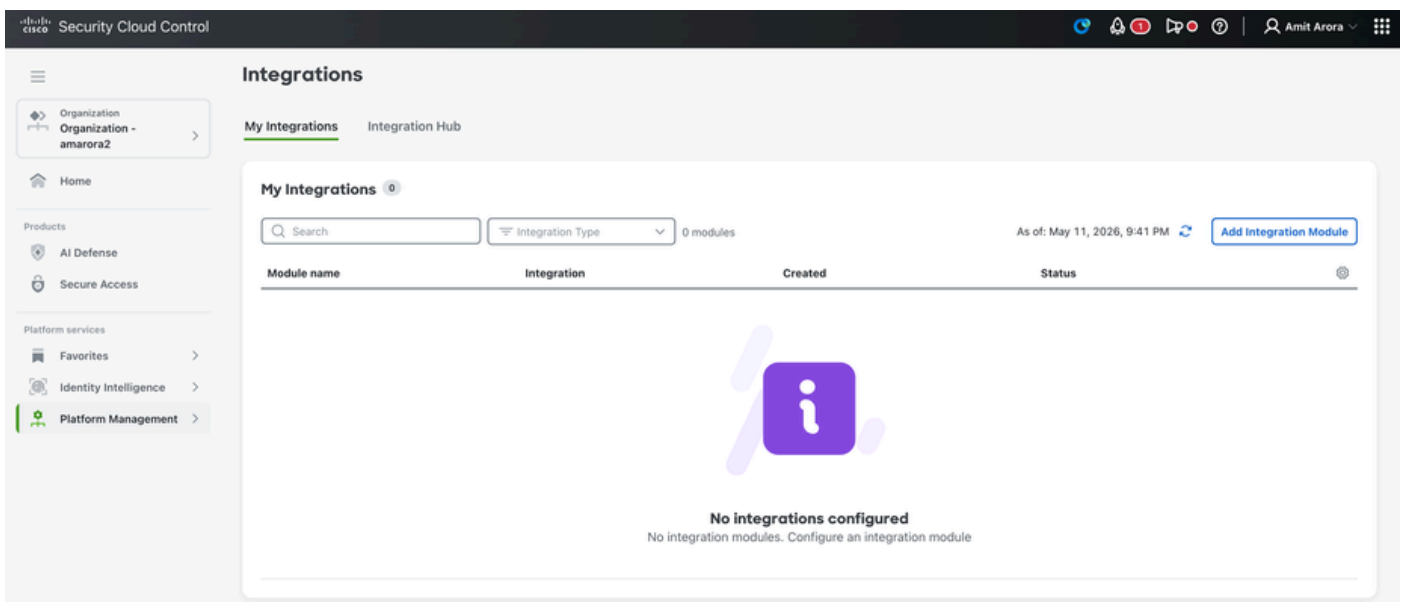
cisco Security Cloud Control

1

Amit Arora

Integrations

Organization
Organization - amarora2

Home

Products

AI Defense

Secure Access

Platform services

Favorites

Identity Intelligence

Platform Management

My Integrations Integration Hub

My Integrations 0

Search

Integration Type

0 modules

As of: May 11, 2026, 9:41 PM

Add Integration Module

| Module name | Integration | Created | Status |
|---|---|---|---|

No integrations configured
No integration modules. Configure an integration module